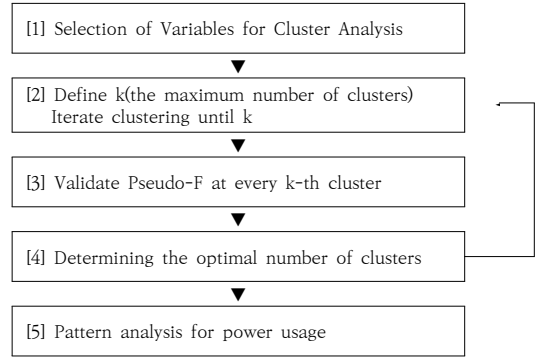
[1] Selection of Variables for Cluster Analysis

[2] Define k(the maximum number of clusters)
Iterate clustering until k

[3] Validate Pseudo-F at every k-th cluster

[4] Determining the optimal number of clusters

[5] Pattern analysis for power usage